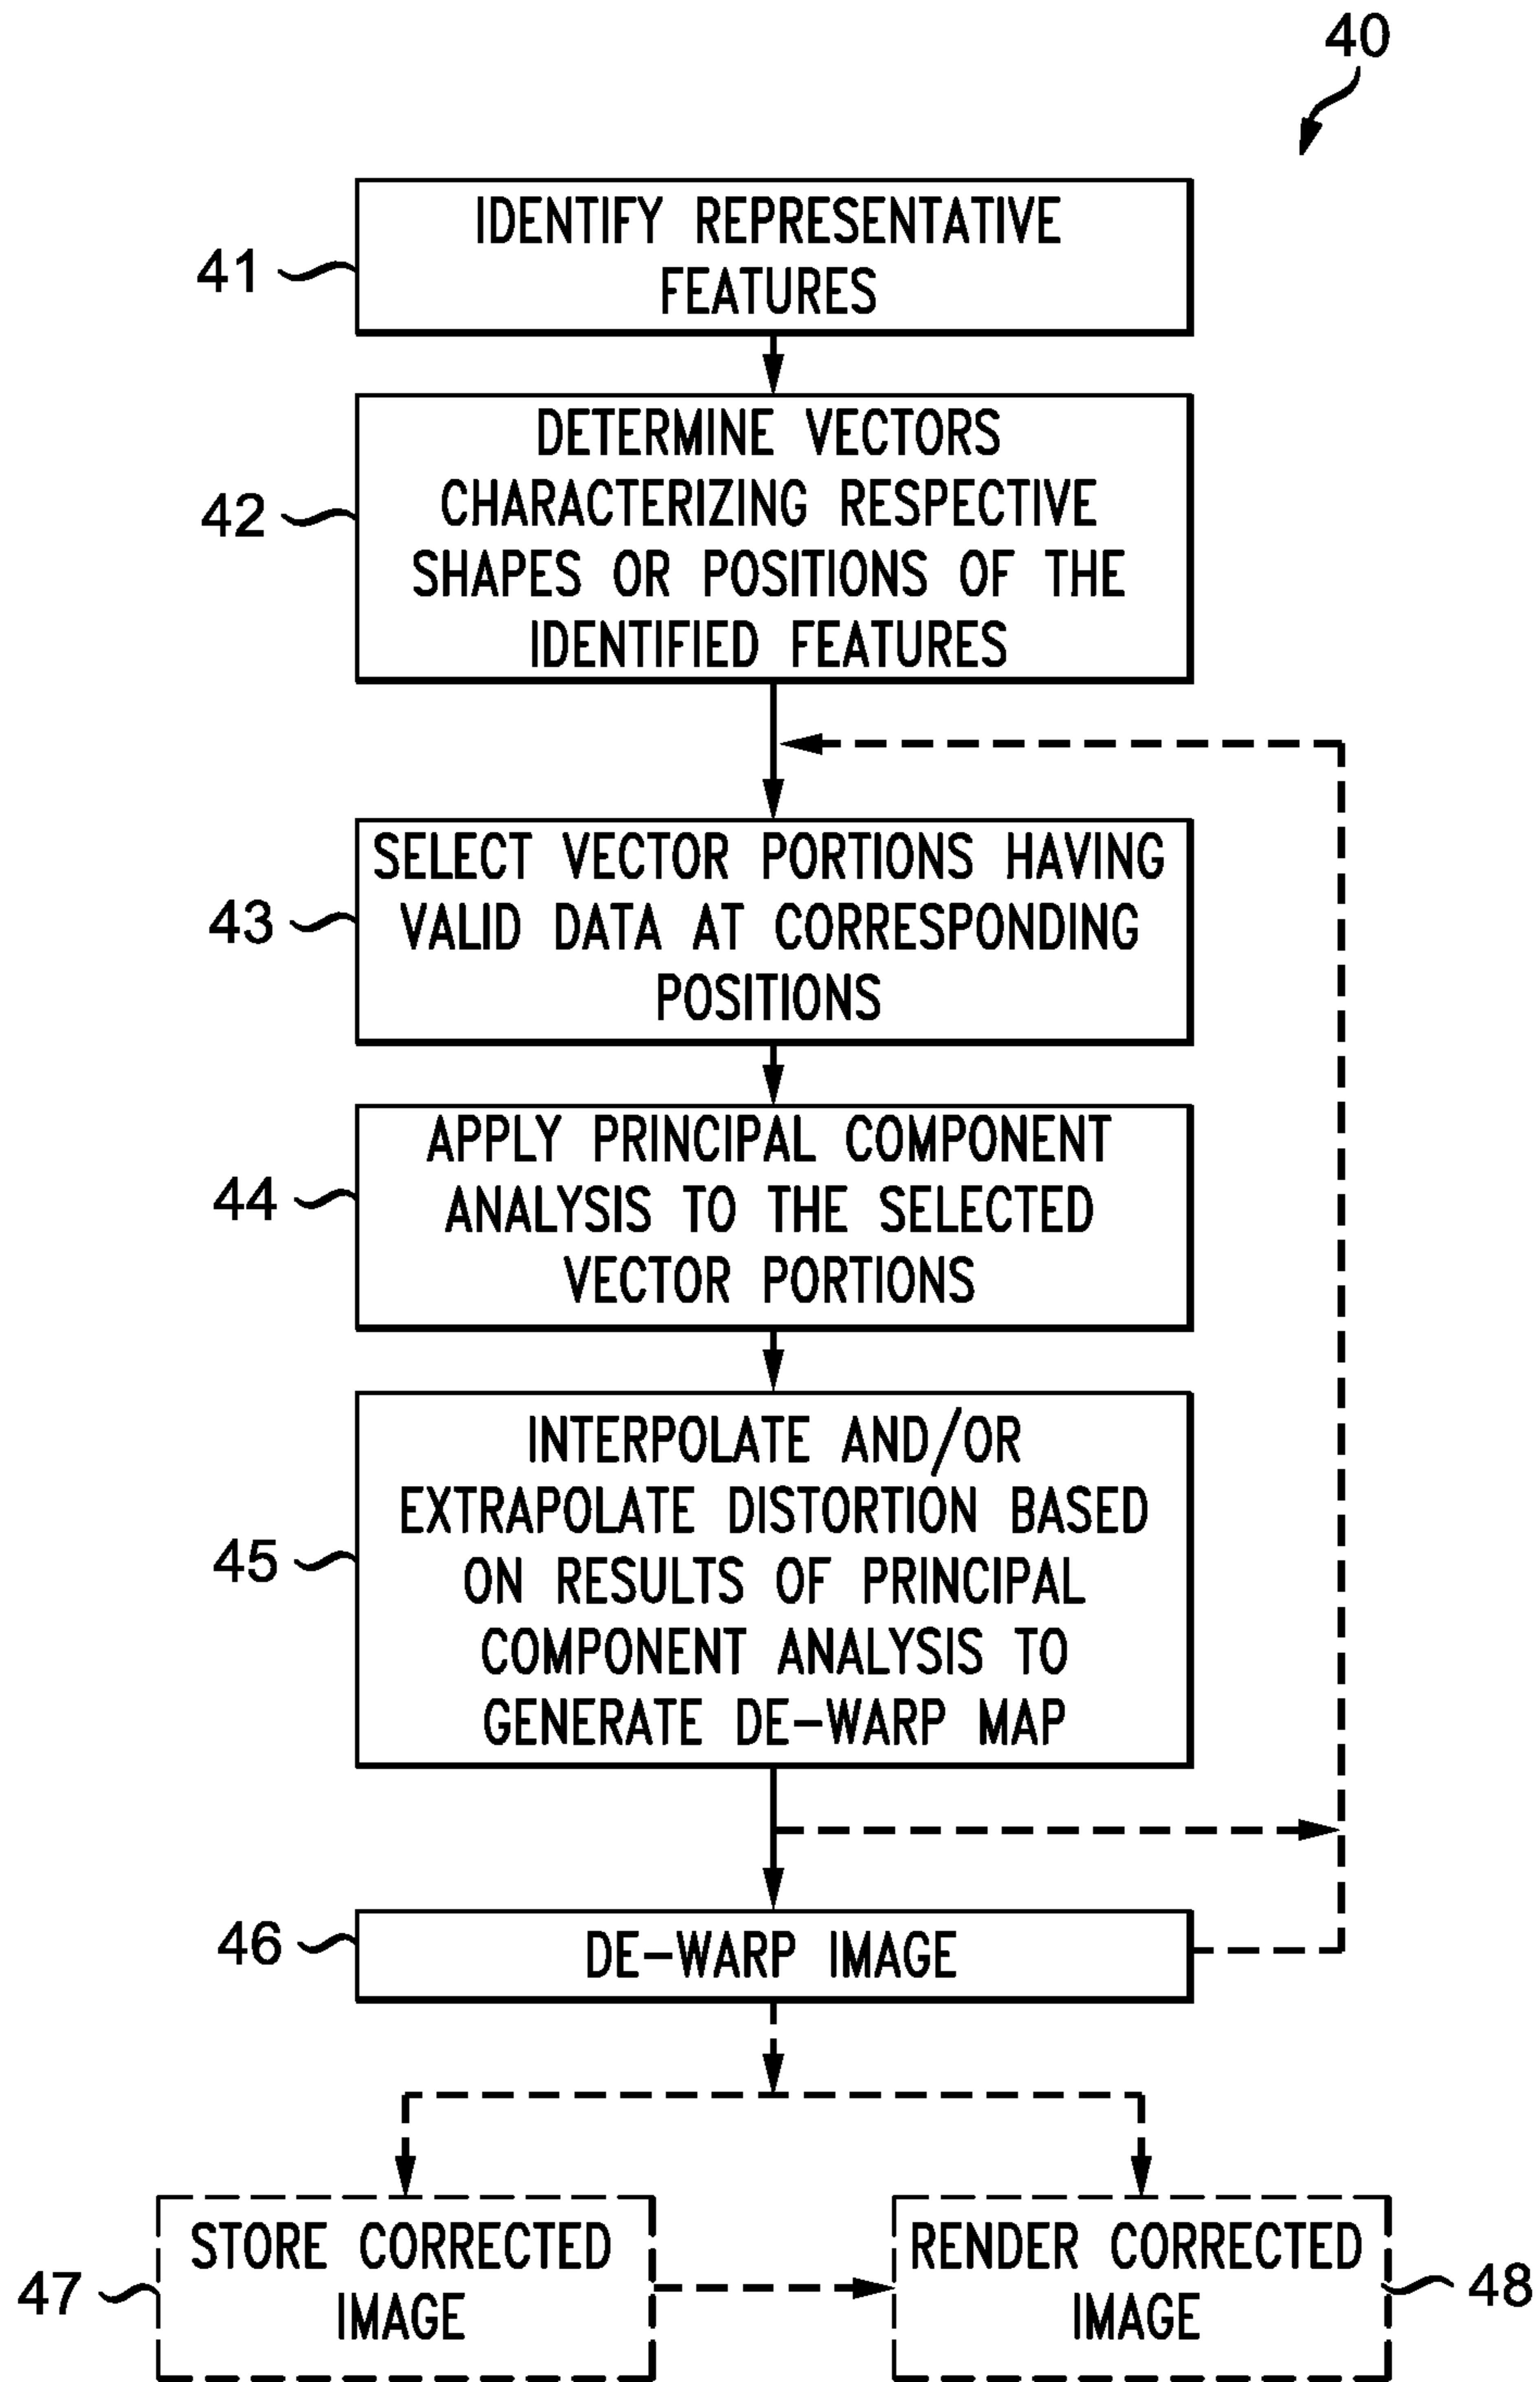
40

41 IDENTIFY REPRESENTATIVE FEATURES

42 DETERMINE VECTORS CHARACTERIZING RESPECTIVE SHAPES OR POSITIONS OF THE IDENTIFIED FEATURES

43 SELECT VECTOR PORTIONS HAVING VALID DATA AT CORRESPONDING POSITIONS

44 APPLY PRINCIPAL COMPONENT ANALYSIS TO THE SELECTED VECTOR PORTIONS

45 INTERPOLATE AND/OR EXTRAPOLATE DISTORTION BASED ON RESULTS OF PRINCIPAL COMPONENT ANALYSIS TO GENERATE DE-WARP MAP

46 DE-WARP IMAGE

47 STORE CORRECTED IMAGE

RENDER CORRECTED IMAGE 48